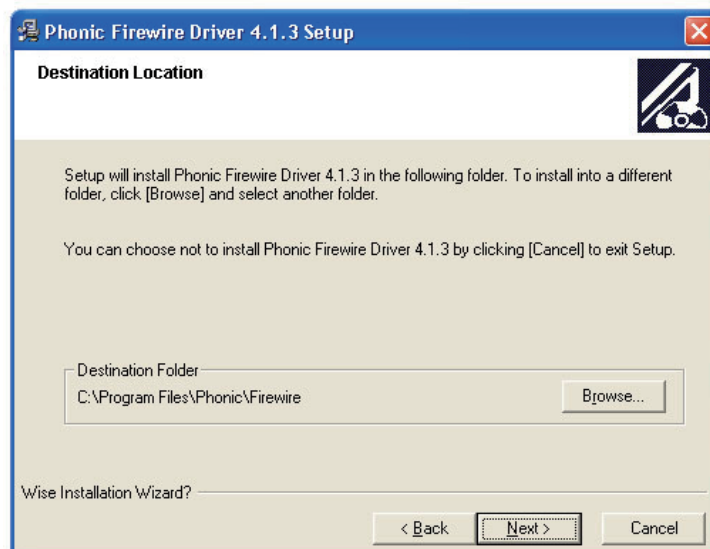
Phonic Firewire Driver 4.1.3 Setup

Destination Location

Setup will install Phonic Firewire Driver 4.1.3 in the following folder. To install into a different folder, click [Browse] and select another folder.

You can choose not to install Phonic Firewire Driver 4.1.3 by clicking [Cancel] to exit Setup.

Destination Folder

C:\Program Files\Phonic\Firewire

Browse...

Wise Installation Wizard?

< Back

Next >

Cancel